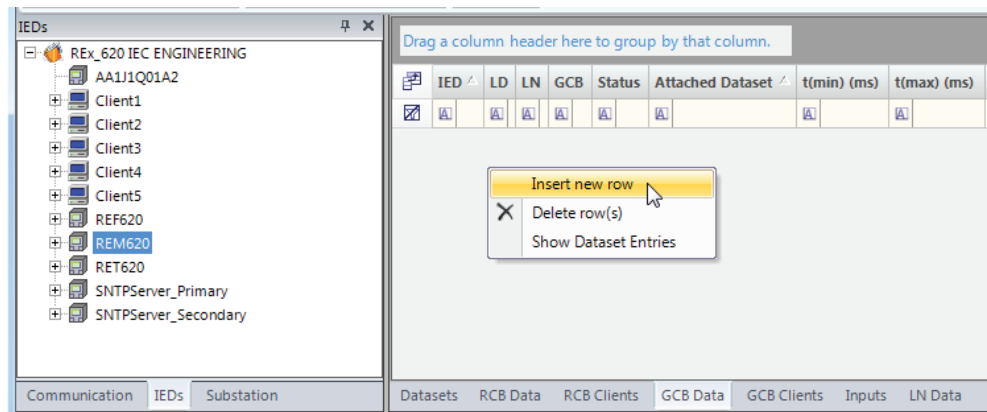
IEDs

REx_620 IEC ENGINEERING
AA1J1Q01A2
Client1
Client2
Client3
Client4
Client5
REF620
REM620
RET620
SNTPServer_Primary
SNTPServer_Secondary

Communication IEDs Substation

Drag a column header here to group by that column.

| IED | LD | LN | GCB | Status | Attached Dataset | t(min) (ms) | t(max) (ms) |
|---|---|---|---|---|---|---|---|

Insert new row
Delete row(s)
Show Dataset Entries

Datasets RCB Data RCB Clients GCB Data GCB Clients Inputs LN Data